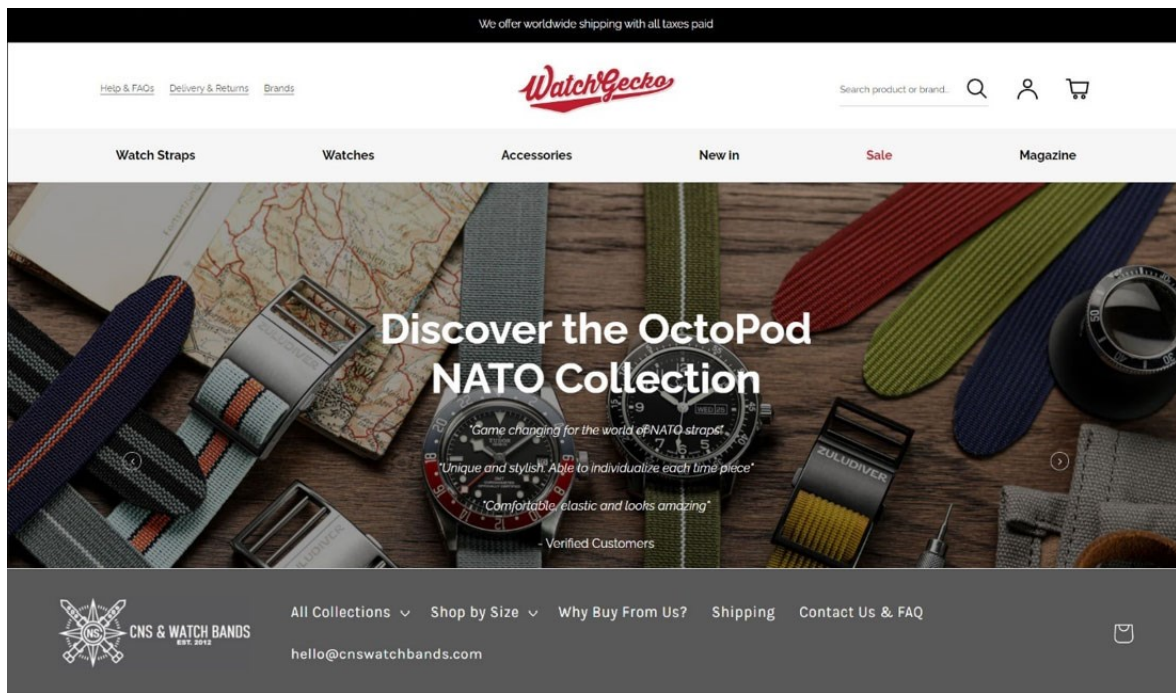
We offer worldwide shipping with all taxes paid

Help & FAQs Delivery & Returns Brands

WatchGecko

Search product or brand...

Watch Straps Watches Accessories New in Sale Magazine

Discover the OctoPod NATO Collection

"Game changing for the world of NATO straps"

"Unique and stylish. Able to individualize each time piece"

"Comfortable, elastic and looks amazing"

- Verified Customers

ZULUDIVER

NS CNS & WATCH BANDS EST. 2012

All Collections Shop by Size Why Buy From Us? Shipping Contact Us & FAQ

hello@cnswatchbands.com